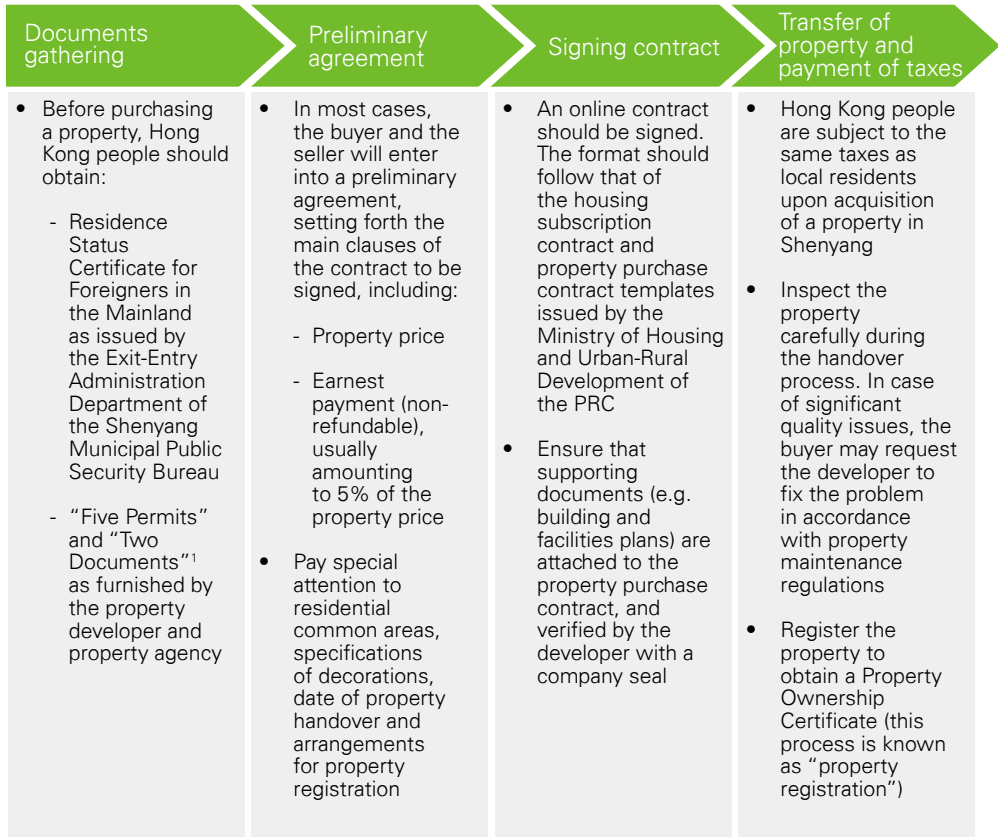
Documents gathering

Preliminary agreement

Signing contract

Transfer of property and payment of taxes

• Before purchasing a property, Hong Kong people should obtain:

- Residence Status Certificate for Foreigners in the Mainland as issued by the Exit-Entry Administration Department of the Shenyang Municipal Public Security Bureau

- “Five Permits” and “Two Documents”$^1$ as furnished by the property developer and property agency

• In most cases, the buyer and the seller will enter into a preliminary agreement, setting forth the main clauses of the contract to be signed, including:

- Property price

- Earnest payment (non-refundable), usually amounting to 5% of the property price

• Pay special attention to residential common areas, specifications of decorations, date of property handover and arrangements for property registration

• An online contract should be signed. The format should follow that of the housing subscription contract and property purchase contract templates issued by the Ministry of Housing and Urban-Rural Development of the PRC

• Ensure that supporting documents (e.g. building and facilities plans) are attached to the property purchase contract, and verified by the developer with a company seal

• Hong Kong people are subject to the same taxes as local residents upon acquisition of a property in Shenyang

• Inspect the property carefully during the handover process. In case of significant quality issues, the buyer may request the developer to fix the problem in accordance with property maintenance regulations

• Register the property to obtain a Property Ownership Certificate (this process is known as “property registration”)